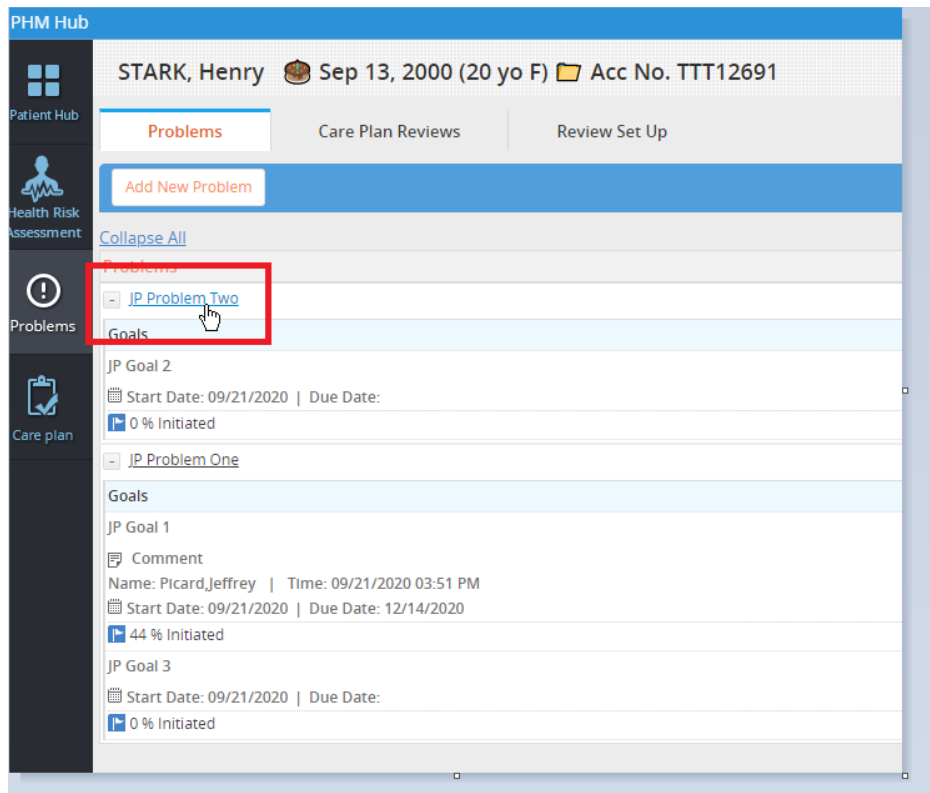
PHM Hub

Patient Hub

Health Risk Assessment

Problems

Care plan

STARK, Henry Sep 13, 2000 (20 yo F) Acc No. TTT12691

Problems

Care Plan Reviews

Review Set Up

Add New Problem

Collapse All

Problems

- JP Problem Two

Goals

JP Goal 2

Start Date: 09/21/2020 | Due Date:

0 % Initiated

- JP Problem One

Goals

JP Goal 1

Comment

Name: Picard,Jeffrey | Time: 09/21/2020 03:51 PM

Start Date: 09/21/2020 | Due Date: 12/14/2020

44 % Initiated

JP Goal 3

Start Date: 09/21/2020 | Due Date:

0 % Initiated